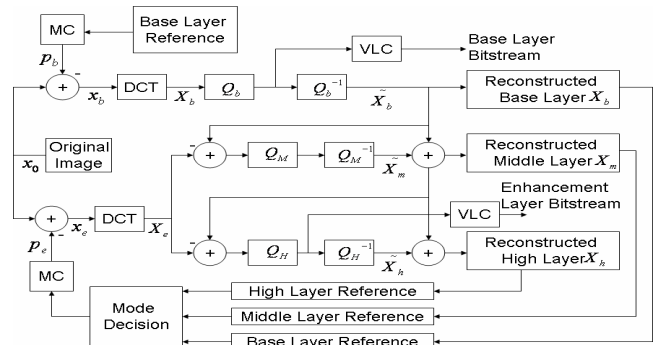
MC

Base Layer Reference

$p_b$

-

+

$x_b$

DCT

$X_b$

$Q_b$

VLC

Base Layer Bitstream

$Q_b^{-1}$

$\tilde{X}_b$

Reconstructed Base Layer $X_b$

Original Image

$x_0$

-

+

$Q_M$

$Q_M^{-1}$

$\tilde{X}_m$

+

Reconstructed Middle Layer $X_m$

+

$x_e$

-

DCT

$X_e$

VLC

Enhancement Layer Bitstream

$p_e$

-

+

$Q_H$

$Q_H^{-1}$

$\tilde{X}_h$

+

Reconstructed High Layer $X_h$

MC

Mode Decision

High Layer Reference

Middle Layer Reference

Base Layer Reference